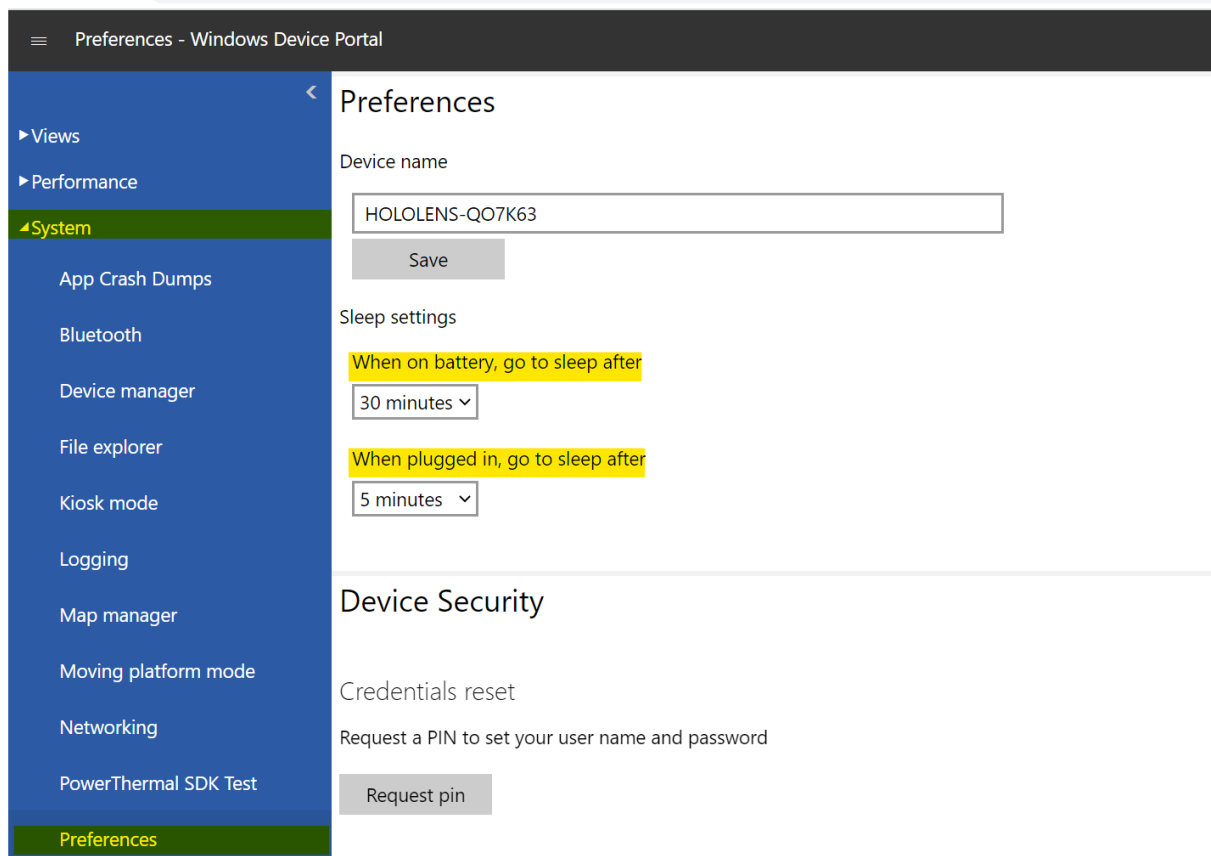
Preferences - Windows Device Portal

▸Views
▸Performance
◢System
App Crash Dumps
Bluetooth
Device manager
File explorer
Kiosk mode
Logging
Map manager
Moving platform mode
Networking
PowerThermal SDK Test
Preferences

Preferences

Device name

HOLOLENS-QO7K63

Save

Sleep settings

When on battery, go to sleep after

30 minutes

When plugged in, go to sleep after

5 minutes

Device Security

Credentials reset

Request a PIN to set your user name and password

Request pin